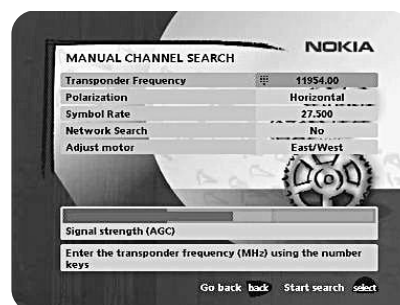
MANUAL CHANNEL SEARCH

NOKIA

| Transponder Frequency | 11954.00 |
|---|---|
| Polarization | Horizontal |
| Symbol Rate | 27.500 |
| Network Search | No |
| Adjust motor | East/West |

Signal strength (AGC)

Enter the transponder frequency (MHz) using the number keys

Go back back Start search select